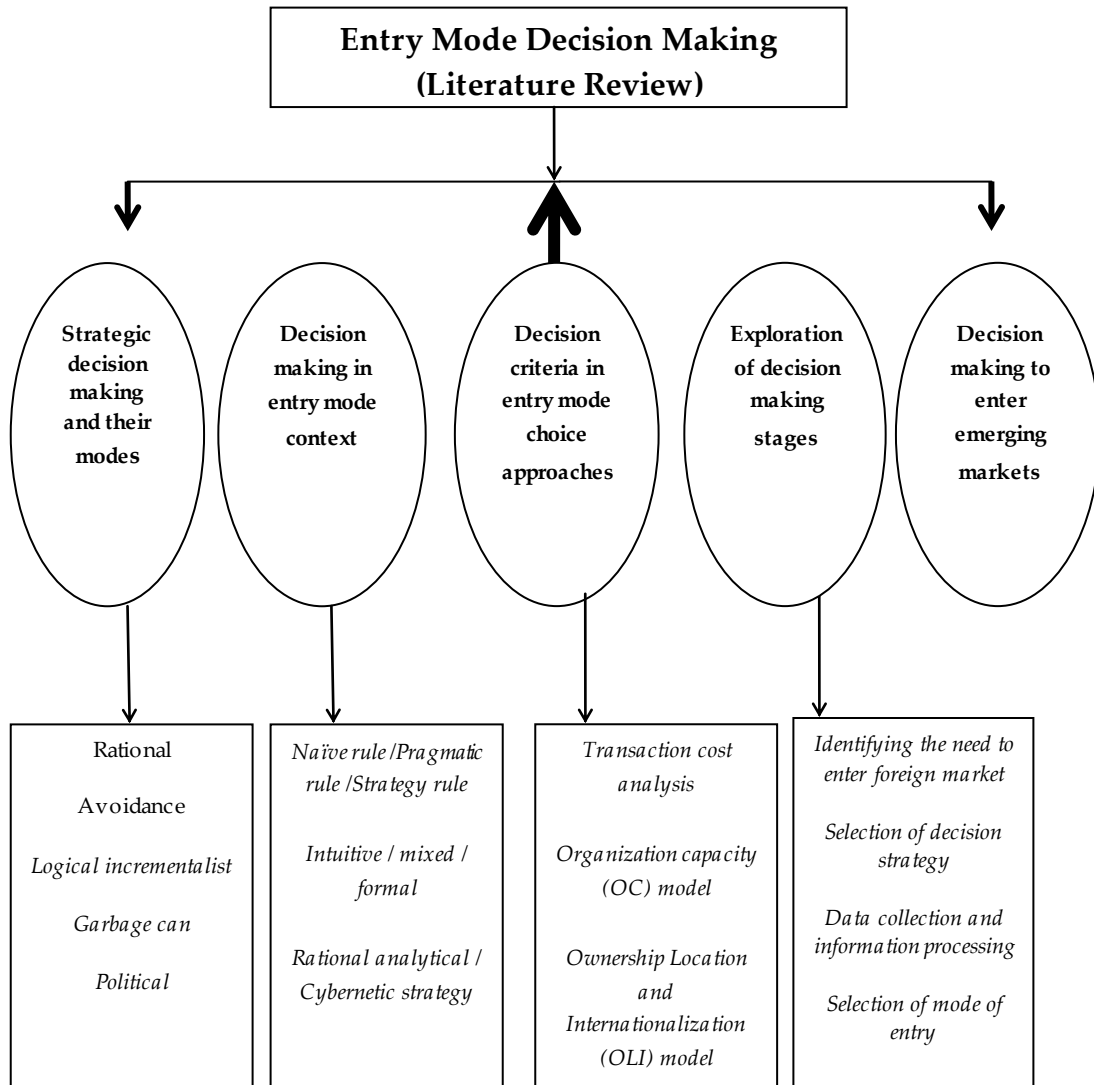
Entry Mode Decision Making (Literature Review)

Strategic decision making and their modes

Decision making in entry mode context

Decision criteria in entry mode choice approaches

Exploration of decision making stages

Decision making to enter emerging markets

Rational

Avoidance

Logical incrementalist

Garbage can

Political

Naïve rule /Pragmatic rule /Strategy rule

Intuitive / mixed / formal

Rational analytical / Cybernetic strategy

Transaction cost analysis

Organization capacity (OC) model

Ownership Location and Internationalization (OLI) model

Identifying the need to enter foreign market

Selection of decision strategy

Data collection and information processing

Selection of mode of entry